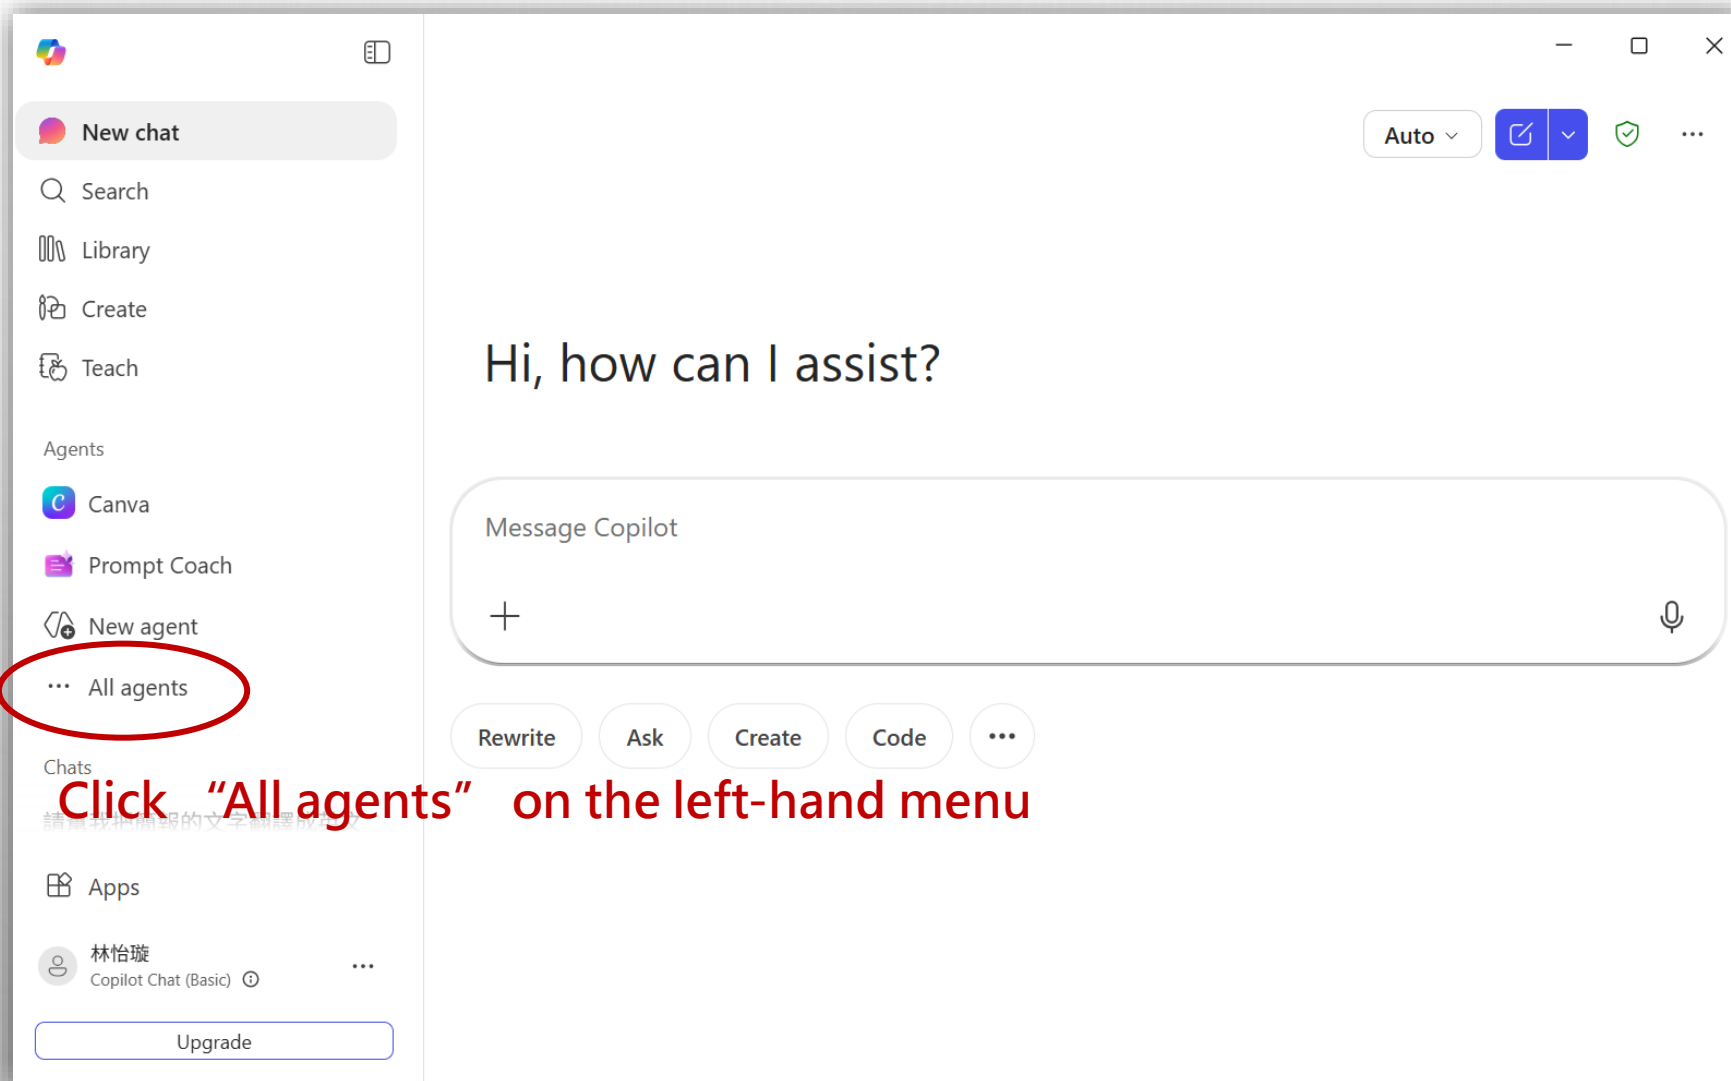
New chat

Search

Library

Create

Teach

Agents

Canva

Prompt Coach

New agent

All agents

Chats

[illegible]

Click "All agents" on the left-hand menu

Apps

林怡璇

Copilot Chat (Basic)

Upgrade

Auto

Hi, how can I assist?

Message Copilot

+

Rewrite

Ask

Create

Code

...